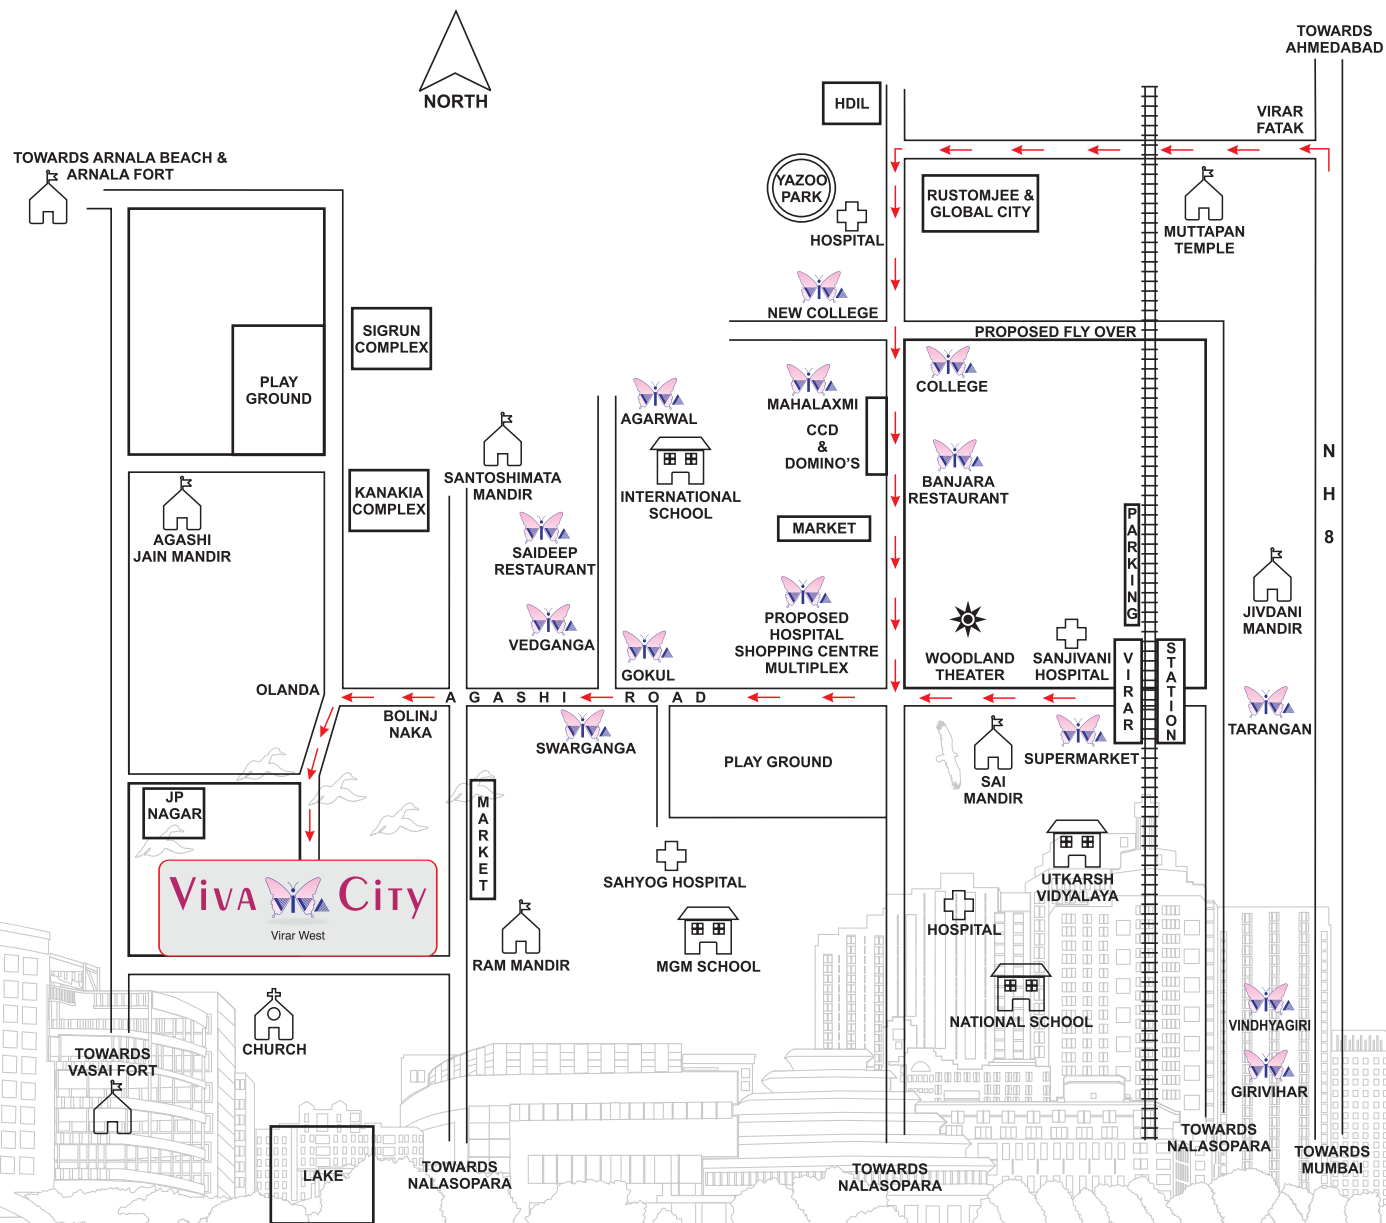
NORTH

TOWARDS AHMEDABAD

VIRAR FATAK

HDIL

YAZOO PARK

HOSPITAL

RUSTOMJEE & GLOBAL CITY

MUTTAPAN TEMPLE

TOWARDS ARNALA BEACH & ARNALA FORT

NEW COLLEGE

PROPOSED FLY OVER

SIGRUN COMPLEX

PLAY GROUND

COLLEGE

AGARWAL

MAHALAXMI

CCD & DOMINO'S

SANTOSHIMATA MANDIR

KANAKIA COMPLEX

INTERNATIONAL SCHOOL

BANJARA RESTAURANT

N H 8

AGASHI JAIN MANDIR

SAIDEEP RESTAURANT

MARKET

PARKING

VEDGANGA

PROPOSED HOSPITAL SHOPPING CENTRE MULTIPLEX

JIVDANI MANDIR

GOKUL

WOODLAND THEATER

SANJIVANI HOSPITAL

VIRAR

STATION

OLANDA

AGASHI ROAD

BOLINJ NAKA

SWARGANGA

TARANGAN

PLAY GROUND

SAI MANDIR

SUPERMARKET

JP NAGAR

MARKET

Viva City
Virar West

SAHYOG HOSPITAL

UTKARSH VIDYALAYA

HOSPITAL

RAM MANDIR

MGM SCHOOL

NATIONAL SCHOOL

VINDHYAGIRI

CHURCH

TOWARDS VASAI FORT

GIRIVIHAR

TOWARDS NALASOPARA

TOWARDS MUMBAI

LAKE

TOWARDS NALASOPARA

TOWARDS NALASOPARA